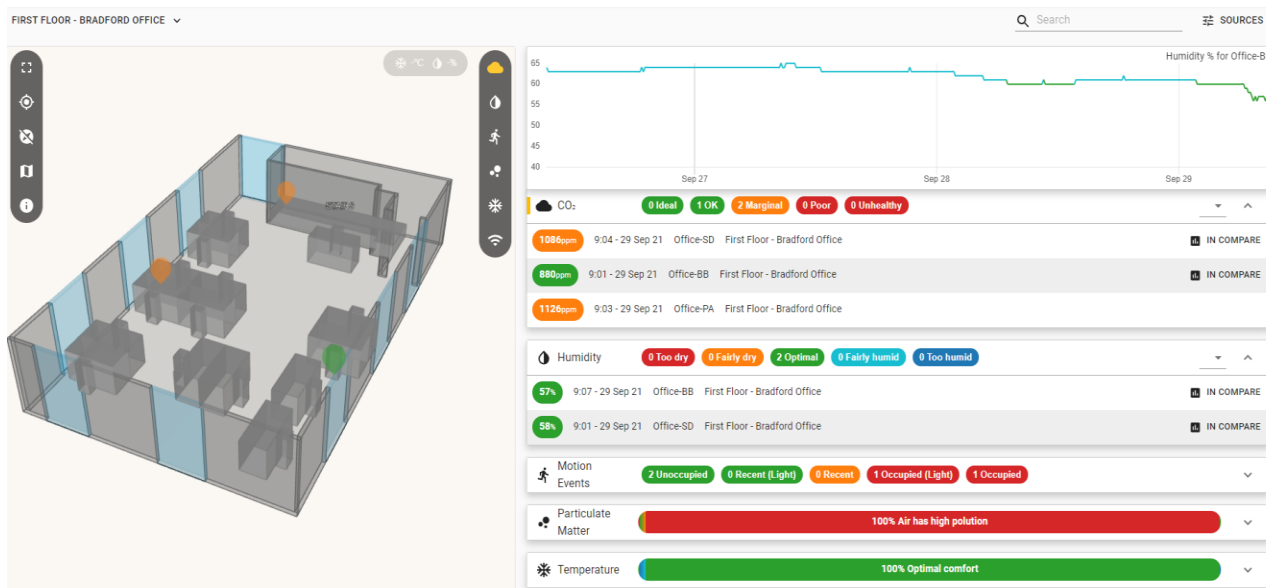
FIRST FLOOR - BRADFORD OFFICE

Search

SOURCES

°C %

Humidity % for Office-B

65
60
55
50
45
40

Sep 27
Sep 28
Sep 29

CO₂
0 Ideal
1 OK
2 Marginal
0 Poor
0 Unhealthy

1086ppm 9:04 - 29 Sep 21 Office-SD First Floor - Bradford Office IN COMPARE

880ppm 9:01 - 29 Sep 21 Office-BB First Floor - Bradford Office IN COMPARE

1126ppm 9:03 - 29 Sep 21 Office-PA First Floor - Bradford Office

Humidity
0 Too dry
0 Fairly dry
2 Optimal
0 Fairly humid
0 Too humid

57% 9:07 - 29 Sep 21 Office-BB First Floor - Bradford Office IN COMPARE

58% 9:01 - 29 Sep 21 Office-SD First Floor - Bradford Office IN COMPARE

Motion Events
2 Unoccupied
0 Recent (Light)
0 Recent
1 Occupied (Light)
1 Occupied

Particulate Matter
100% Air has high polution

Temperature
100% Optimal comfort